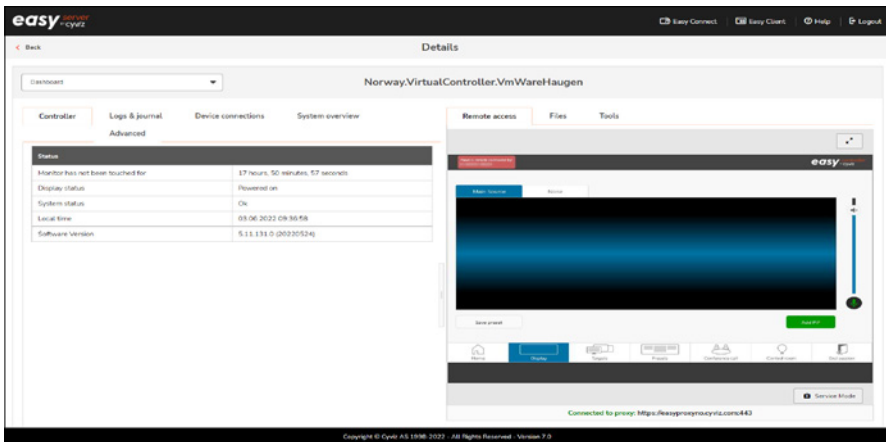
easy server cyviz

Easy Connect | Easy Client | Help | Logout

< Back

Details

Dashboard

Norway.VirtualController.VmWareHaugen

Controller | Logs & journal | Device connections | System overview | Advanced

| Status | |
|---|---|
| Monitor has not been touched for | 17 hours, 50 minutes, 57 seconds |
| Display status | Powered on |
| System status | Ok |
| Local time | 03.06.2022 09:36:58 |
| Software Version | 5.11.131.0 (20220524) |

Remote access | Files | Tools

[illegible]

easy

Main Source | None

Save preset

Add PIP

Home | Display | Toggle | Presets | Conference call | Control room | End session

Service Mode

Connected to proxy: https://easyproxyno.cyviz.com:443

Copyright © Cyviz AS 1998-2022 - All Rights Reserved - Version 7.0